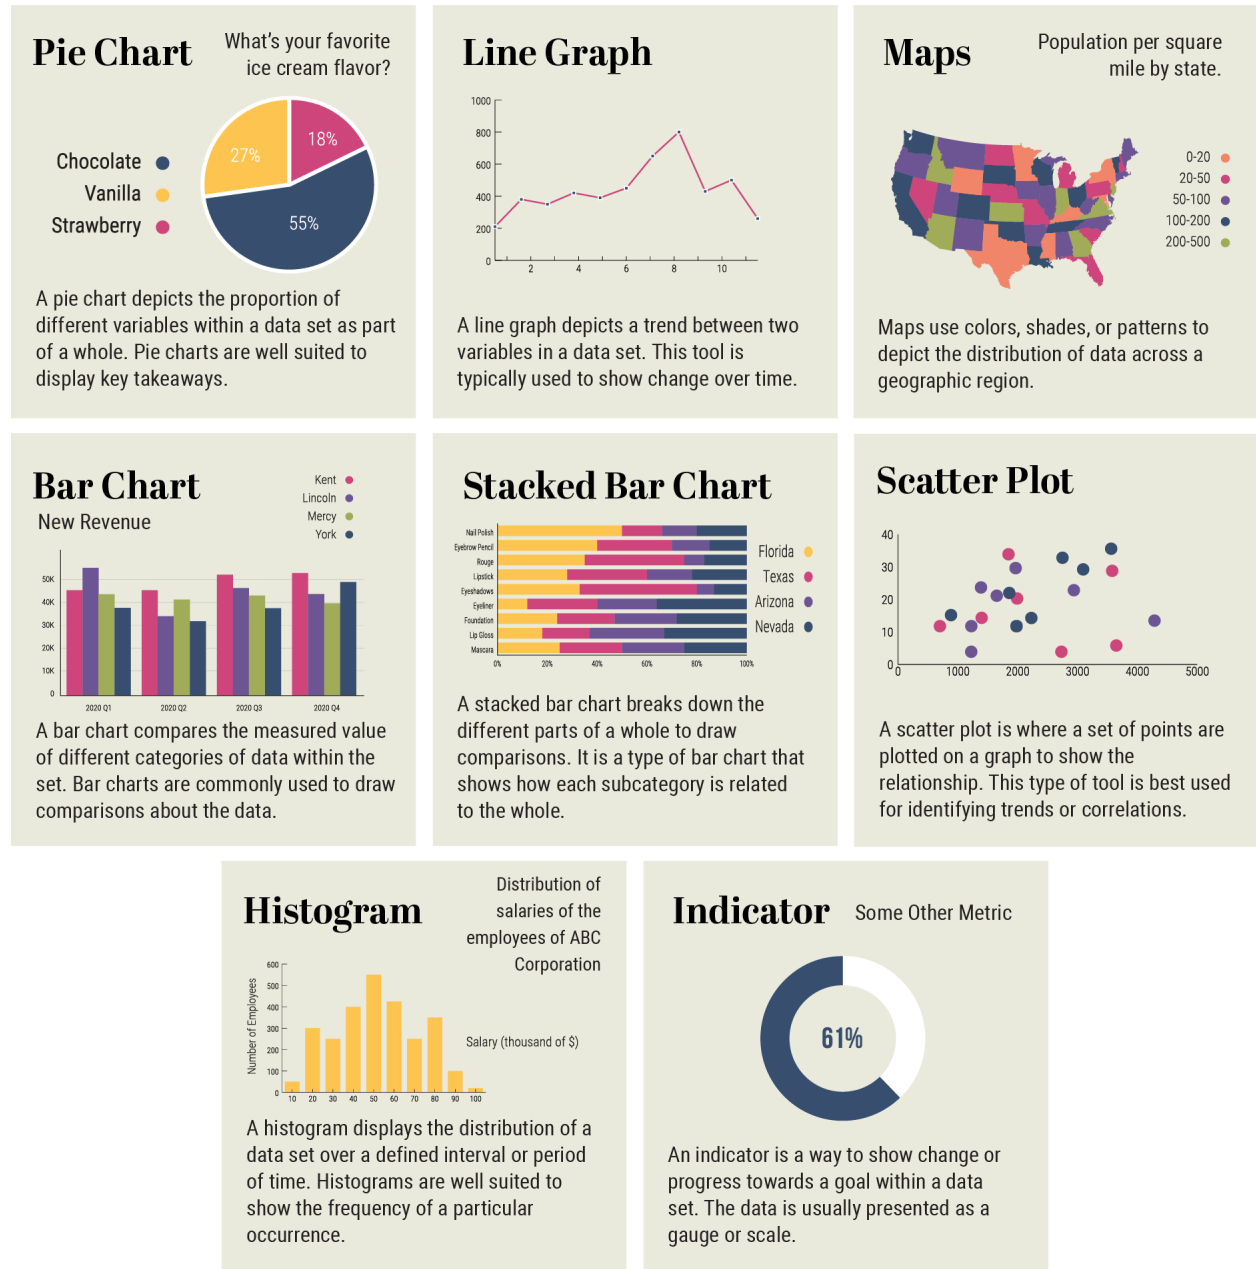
Pie Chart

What's your favorite ice cream flavor?

Chocolate
Vanilla
Strawberry

27%
18%
55%

A pie chart depicts the proportion of different variables within a data set as part of a whole. Pie charts are well suited to display key takeaways.

Line Graph

1000
800
600
400
200
0
2
4
6
8
10

A line graph depicts a trend between two variables in a data set. This tool is typically used to show change over time.

Maps

Population per square mile by state.

0-20
20-50
50-100
100-200
200-500

Maps use colors, shades, or patterns to depict the distribution of data across a geographic region.

Bar Chart

New Revenue

Kent
Lincoln
Mercy
York

50K
40K
30K
20K
10K
0
2020 Q1
2020 Q2
2020 Q3
2020 Q4

A bar chart compares the measured value of different categories of data within the set. Bar charts are commonly used to draw comparisons about the data.

Stacked Bar Chart

Nail Polish
Eyebrow Pencil
Rouge
Lipstick
Eyeshadows
Eyeliner
Foundation
Lip Gloss
Mascara
0%
20%
40%
60%
80%
100%

Florida
Texas
Arizona
Nevada

A stacked bar chart breaks down the different parts of a whole to draw comparisons. It is a type of bar chart that shows how each subcategory is related to the whole.

Scatter Plot

40
30
20
10
0
0
1000
2000
3000
4000
5000

A scatter plot is where a set of points are plotted on a graph to show the relationship. This type of tool is best used for identifying trends or correlations.

Histogram

Distribution of salaries of the employees of ABC Corporation

Number of Employees
600
500
400
300
200
100
0
10
20
30
40
50
60
70
80
90
100
Salary (thousand of $)

A histogram displays the distribution of a data set over a defined interval or period of time. Histograms are well suited to show the frequency of a particular occurrence.

Indicator

Some Other Metric

61%

An indicator is a way to show change or progress towards a goal within a data set. The data is usually presented as a gauge or scale.